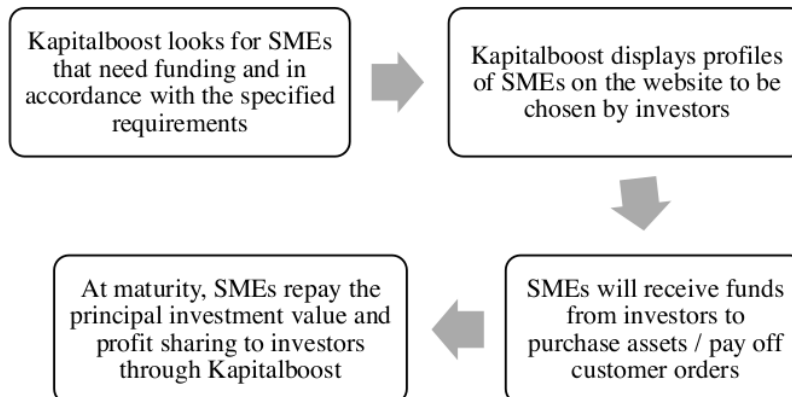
Kapitalboost looks for SMEs that need funding and in accordance with the specified requirements

Kapitalboost displays profiles of SMEs on the website to be chosen by investors

SMEs will receive funds from investors to purchase assets / pay off customer orders

At maturity, SMEs repay the principal investment value and profit sharing to investors through Kapitalboost